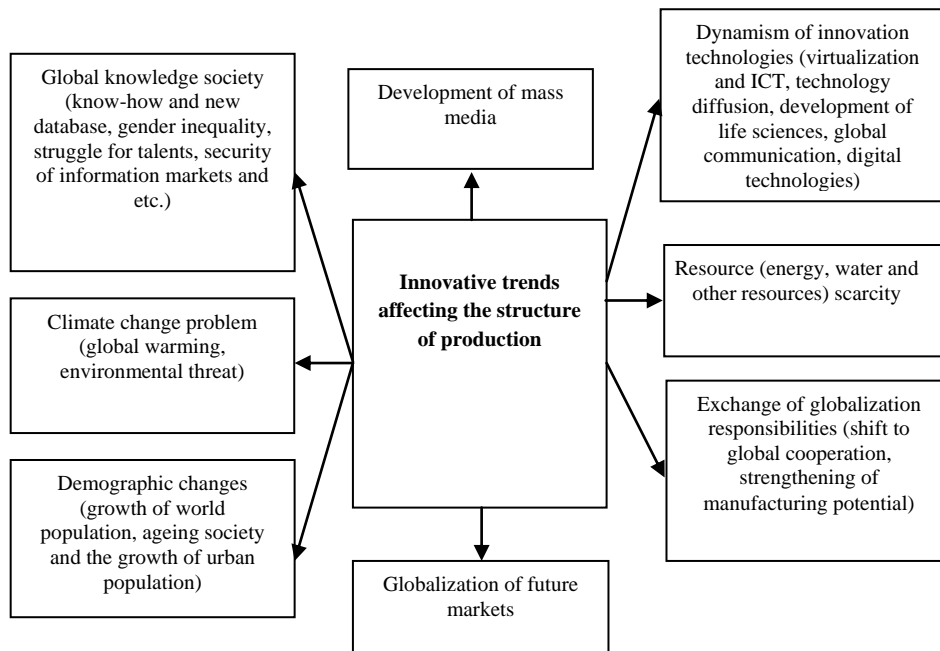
Global knowledge society (know-how and new database, gender inequality, struggle for talents, security of information markets and etc.)

Development of mass media

Dynamism of innovation technologies (virtualization and ICT, technology diffusion, development of life sciences, global communication, digital technologies)

Innovative trends affecting the structure of production

Resource (energy, water and other resources) scarcity

Climate change problem (global warming, environmental threat)

Exchange of globalization responsibilities (shift to global cooperation, strengthening of manufacturing potential)

Demographic changes (growth of world population, ageing society and the growth of urban population)

Globalization of future markets